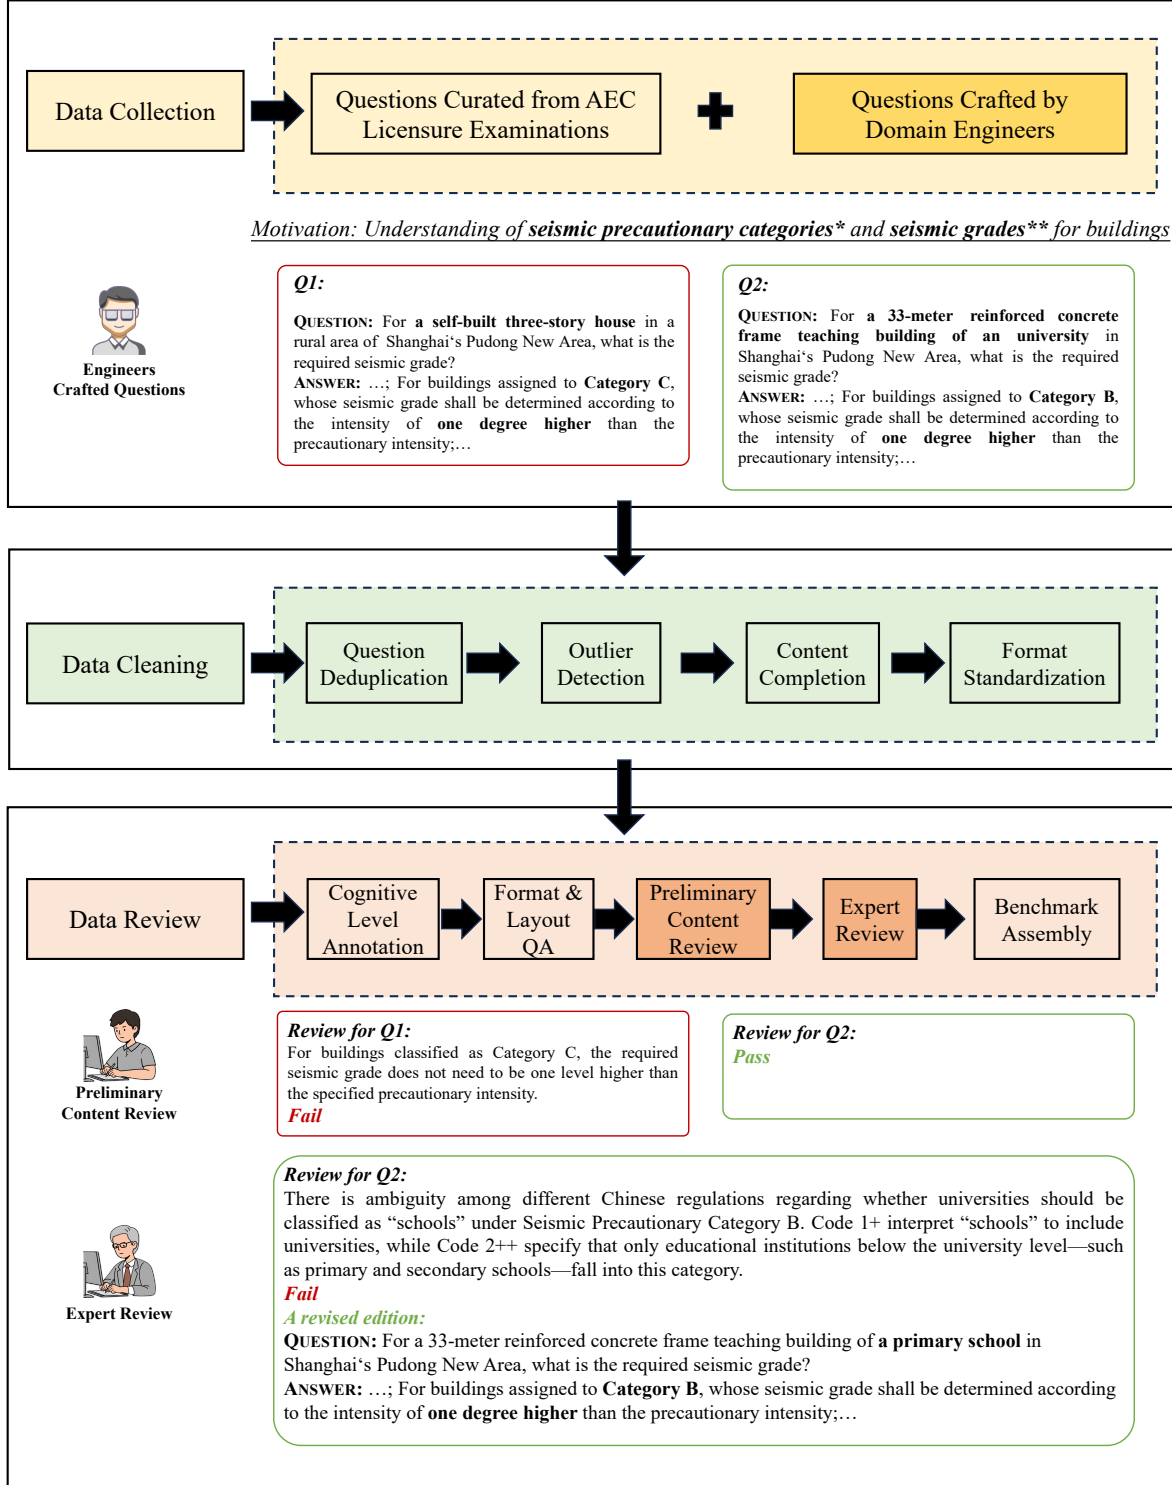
Data Collection

Questions Curated from AEC Licensure Examinations

Questions Crafted by Domain Engineers

Motivation: Understanding of seismic precautionary categories* and seismic grades** for buildings

Engineers Crafted Questions

Q1:

QUESTION: For a self-built three-story house in a rural area of Shanghai's Pudong New Area, what is the required seismic grade?
ANSWER: …; For buildings assigned to Category C, whose seismic grade shall be determined according to the intensity of one degree higher than the precautionary intensity;…

Q2:

QUESTION: For a 33-meter reinforced concrete frame teaching building of an university in Shanghai's Pudong New Area, what is the required seismic grade?
ANSWER: …; For buildings assigned to Category B, whose seismic grade shall be determined according to the intensity of one degree higher than the precautionary intensity;…

Data Cleaning

Question Deduplication

Outlier Detection

Content Completion

Format Standardization

Data Review

Cognitive Level Annotation

Format & Layout QA

Preliminary Content Review

Expert Review

Benchmark Assembly

Preliminary Content Review

Review for Q1:
For buildings classified as Category C, the required seismic grade does not need to be one level higher than the specified precautionary intensity.
Fail

Review for Q2:
Pass

Expert Review

Review for Q2:
There is ambiguity among different Chinese regulations regarding whether universities should be classified as "schools" under Seismic Precautionary Category B. Code 1+ interpret "schools" to include universities, while Code 2++ specify that only educational institutions below the university level—such as primary and secondary schools—fall into this category.
Fail
A revised edition:
QUESTION: For a 33-meter reinforced concrete frame teaching building of a primary school in Shanghai's Pudong New Area, what is the required seismic grade?
ANSWER: …; For buildings assigned to Category B, whose seismic grade shall be determined according to the intensity of one degree higher than the precautionary intensity;…